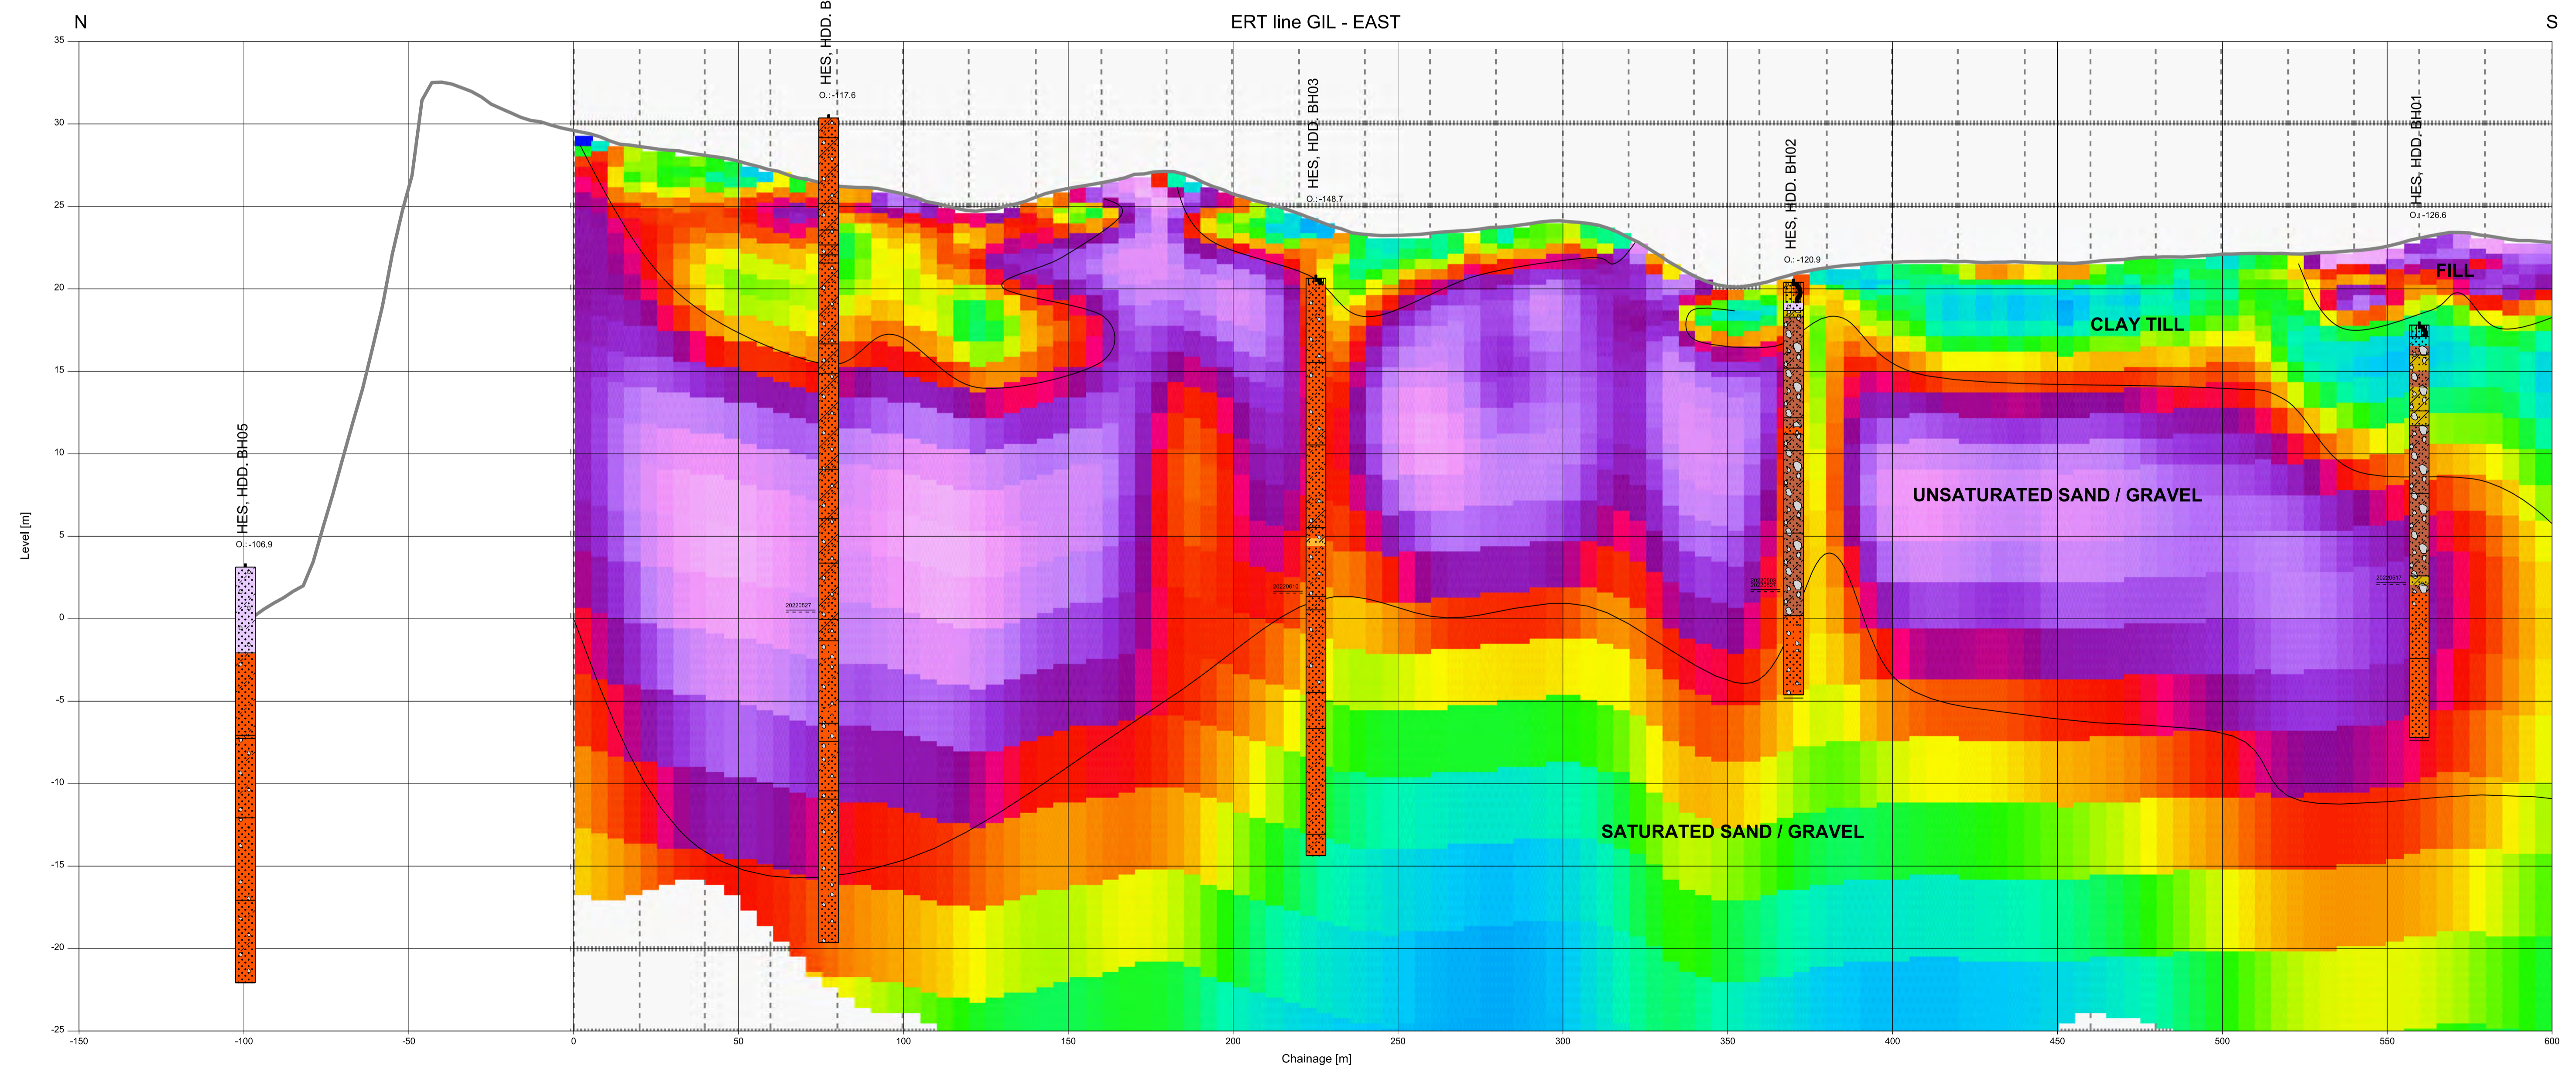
N

ERT line GIL - EAST

S

35
30
25
20
15
10
5
0
-5
-10
-15
-20
-25

Level [m]

HES, HDD. B
O.: -117.6

HES, HDD. BH03
O.: -148.7

HES, HDD. BH02
O.: -120.9

HES, HDD. BH01
O.: -126.6

HES, HDD. BH05
O.: -106.9

FILL

CLAY TILL

UNSATURATED SAND / GRAVEL

SATURATED SAND / GRAVEL

20220527
20220610
20220603
20220517

-150
-100
-50
0
50
100
150
200
250
300
350
400
450
500
550
600

Chainage [m]